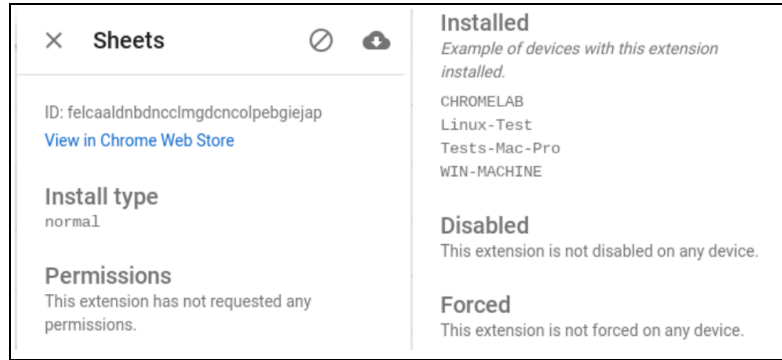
× Sheets

ID: felcaaldnbdncclmgdcncolpebgiejap
View in Chrome Web Store

Install type
normal

Permissions
This extension has not requested any permissions.

Installed
Example of devices with this extension installed.
CHROMELAB
Linux-Test
Tests-Mac-Pro
WIN-MACHINE

Disabled
This extension is not disabled on any device.

Forced
This extension is not forced on any device.